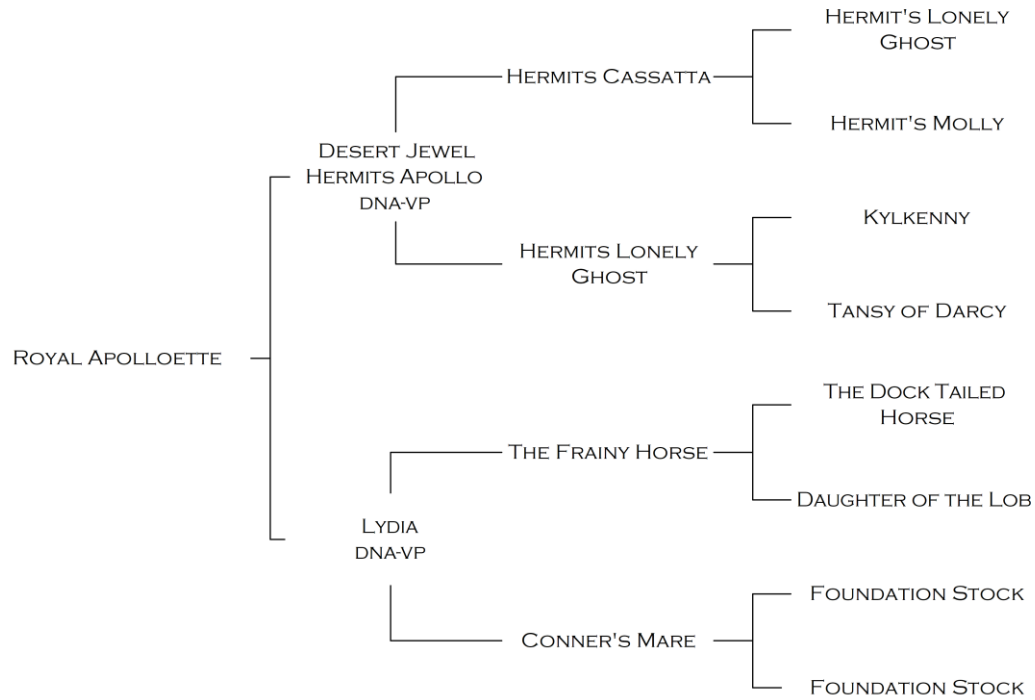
Royal Apolloette

Desert Jewel Hermits Apollo
dna-vp

Hermits Cassatta

Hermit's Lonely Ghost

Hermit's Molly

Hermits Lonely Ghost

Kylkenny

Tansy of Darcy

Lydia
dna-vp

The Frainy Horse

The Dock Tailed Horse

Daughter of the Lob

Conner's Mare

Foundation Stock

Foundation Stock